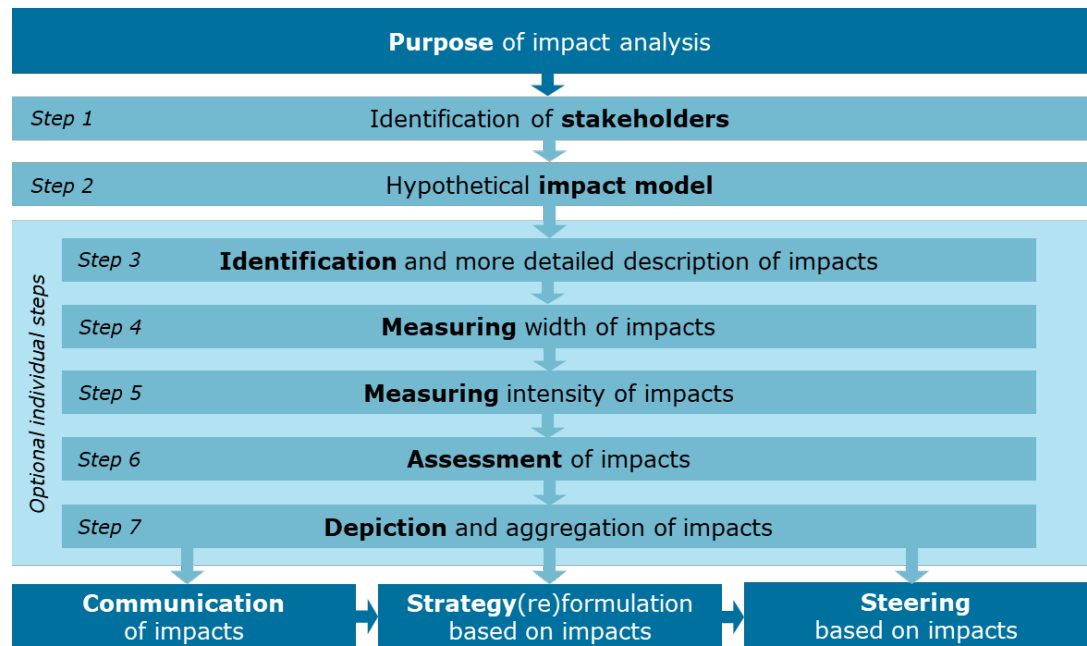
**Purpose** of impact analysis

*Step 1* Identification of **stakeholders**

*Step 2* Hypothetical **impact model**

*Optional individual steps*

*Step 3* **Identification** and more detailed description of impacts

*Step 4* **Measuring** width of impacts

*Step 5* **Measuring** intensity of impacts

*Step 6* **Assessment** of impacts

*Step 7* **Depiction** and aggregation of impacts

**Communication** of impacts

**Strategy**(re)formulation based on impacts

**Steering** based on impacts